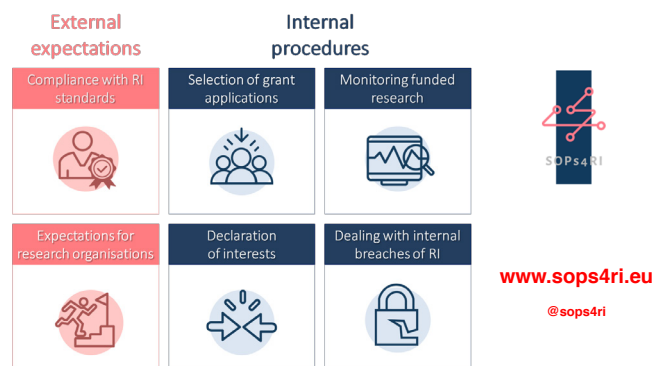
External expectations

Internal procedures

Compliance with RI standards

Selection of grant applications

Monitoring funded research

SOPs4RI

Expectations for research organisations

Declaration of interests

Dealing with internal breaches of RI

www.sops4ri.eu

@sops4ri